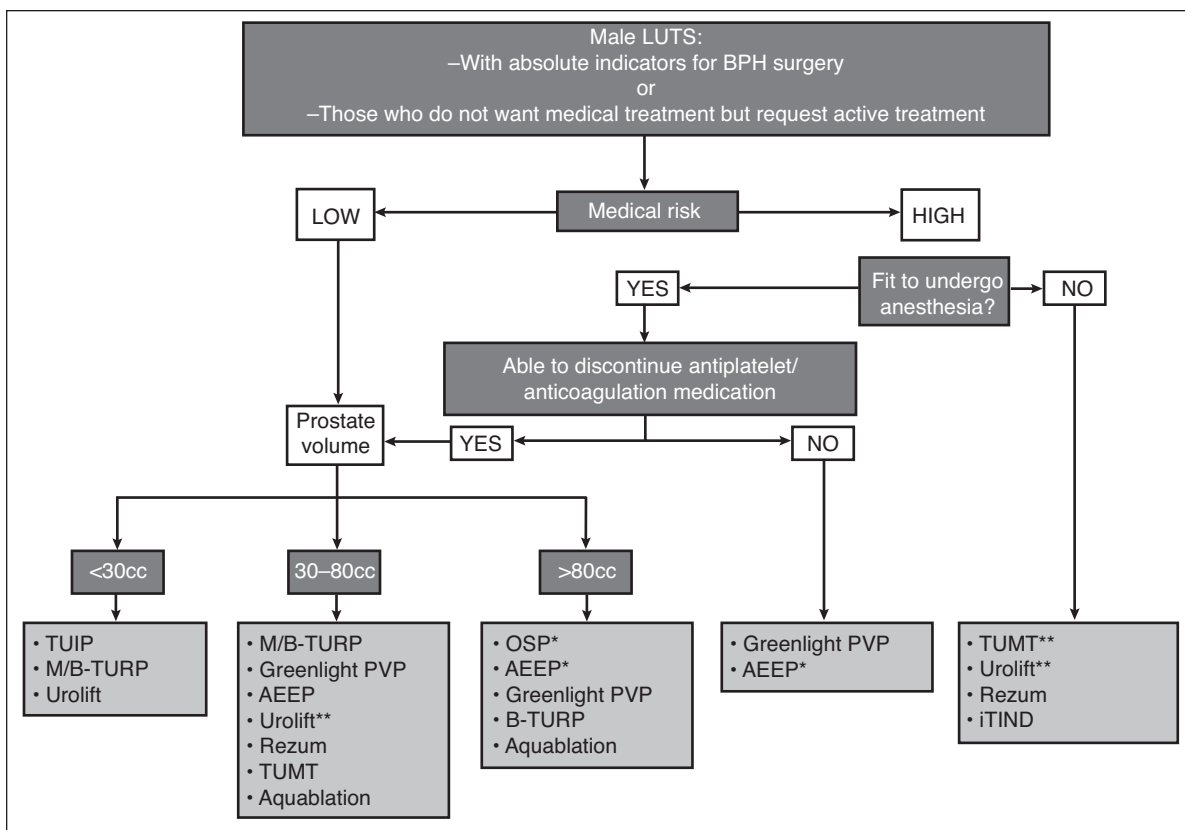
Male LUTS:
–With absolute indicators for BPH surgery
or
–Those who do not want medical treatment but request active treatment

LOW

Medical risk

HIGH

YES

Fit to undergo anesthesia?

NO

Able to discontinue antiplatelet/ anticoagulation medication

Prostate volume

YES

NO

<30cc

30–80cc

>80cc

• TUIP
• M/B-TURP
• Urolift

• M/B-TURP
• Greenlight PVP
• AEEP
• Urolift**
• Rezum
• TUMT
• Aquablation

• OSP*
• AEEP*
• Greenlight PVP
• B-TURP
• Aquablation

• Greenlight PVP
• AEEP*

• TUMT**
• Urolift**
• Rezum
• iTIND